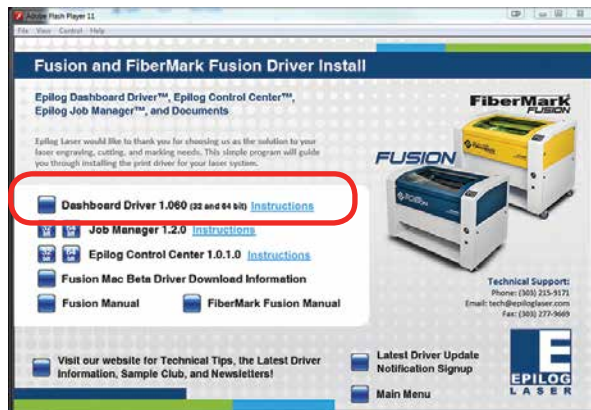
Adobe Flash Player 11

File View Control Help

Fusion and FiberMark Fusion Driver Install

Epilog Dashboard Driver™, Epilog Control Center™, Epilog Job Manager™, and Documents

Epilog Laser would like to thank you for choosing us as the solution to your laser engraving, cutting, and marking needs. This simple program will guide you through installing the print driver for your laser system.

FiberMark FUSION

FUSION

Dashboard Driver 1.060 (32 and 64 bit) Instructions

Job Manager 1.2.0 Instructions

Epilog Control Center 1.0.1.0 Instructions

Fusion Mac Beta Driver Download Information

Fusion Manual

FiberMark Fusion Manual

Technical Support:
Phone: (303) 215-9171
Email: tech@epiloglaser.com
Fax: (303) 277-9669

Visit our website for Technical Tips, the Latest Driver Information, Sample Club, and Newsletters!

Latest Driver Update Notification Signup

Main Menu

E EPILOG LASER